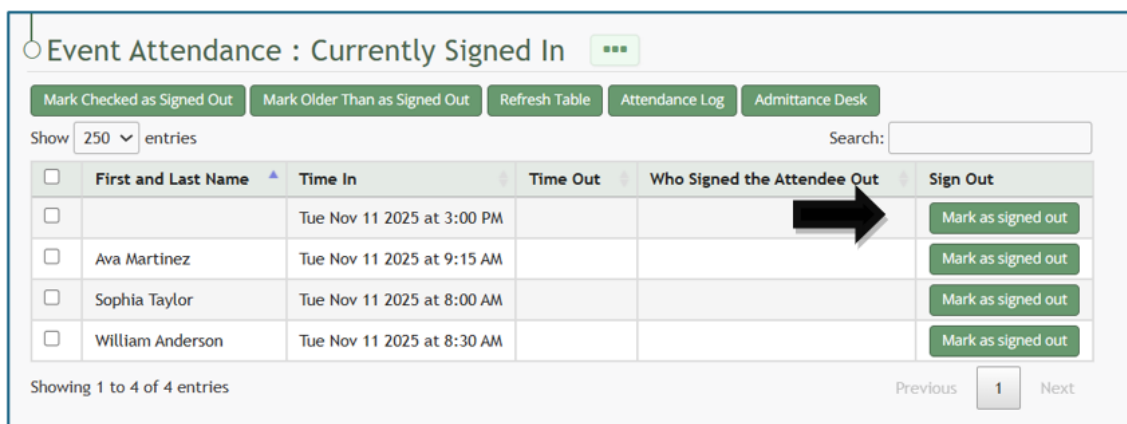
Event Attendance : Currently Signed In •••

Mark Checked as Signed Out | Mark Older Than as Signed Out | Refresh Table | Attendance Log | Admittance Desk

Show 250 entries

Search:

| ☐ | First and Last Name | Time In | Time Out | Who Signed the Attendee Out | Sign Out |
|---|---|---|---|---|---|
| ☐ | | Tue Nov 11 2025 at 3:00 PM | | | Mark as signed out |
| ☐ | Ava Martinez | Tue Nov 11 2025 at 9:15 AM | | | Mark as signed out |
| ☐ | Sophia Taylor | Tue Nov 11 2025 at 8:00 AM | | | Mark as signed out |
| ☐ | William Anderson | Tue Nov 11 2025 at 8:30 AM | | | Mark as signed out |

Showing 1 to 4 of 4 entries

Previous 1 Next